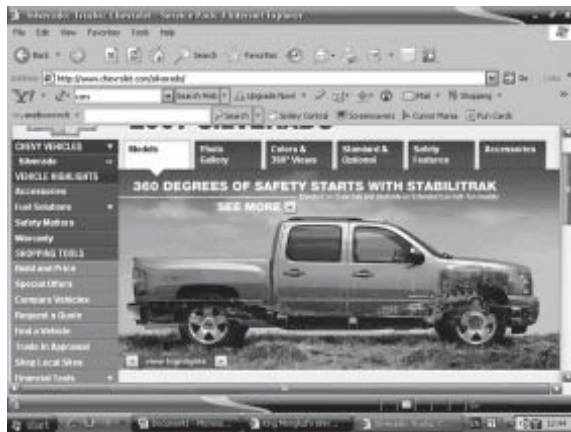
Silverado Trucks Chevrolet - Service Pack 1 Internet Explorer

File Edit View Favorites Tools Help

Back Search Favorites

Address http://www.chevrolet.com/silverado/ Go Links

Y! cars Search Web Upgrade Now! Mail Shopping

Search Smiley Central Screensavers Cursor Mania Fun Cards

2007 SILVERADO

CHEVY VEHICLES

Silverado

VEHICLE HIGHLIGHTS

Accessories

Fuel Solutions

Safety Matters

Warranty

SHOPPING TOOLS

Build and Price

Special Offers

Compare Vehicles

Request a Quote

Find a Vehicle

Trade-In Appraisal

Shop Local Sites

Financial Tools

Models

Photo Gallery

Colors & 360° Views

Standard & Optional

Safety Features

Accessories

360 DEGREES OF SAFETY STARTS WITH STABILITRAK

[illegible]

SEE MORE

View highlights

start

12:00